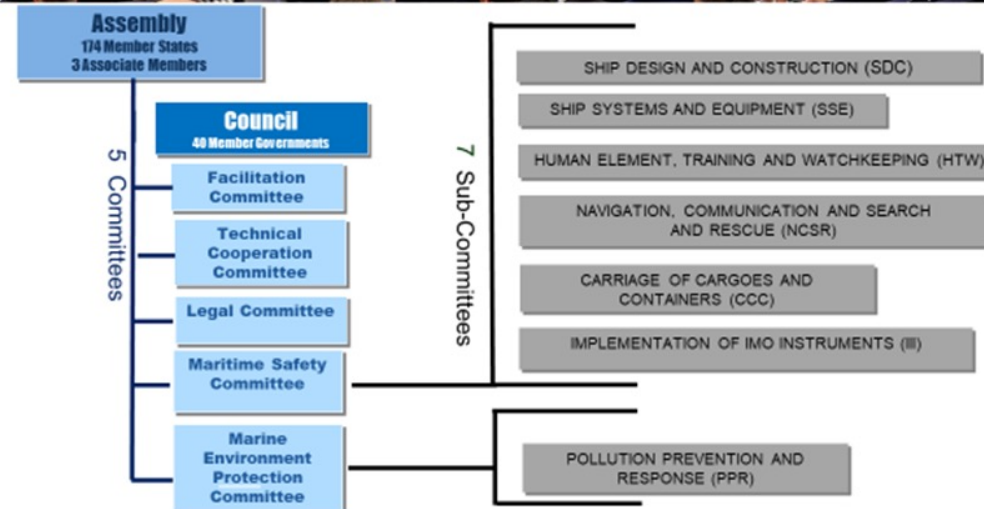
Assembly
174 Member States
3 Associate Members

Council
40 Member Governments

5 Committees

Facilitation Committee

Technical Cooperation Committee

Legal Committee

Maritime Safety Committee

Marine Environment Protection Committee

7 Sub-Committees

SHIP DESIGN AND CONSTRUCTION (SDC)

SHIP SYSTEMS AND EQUIPMENT (SSE)

HUMAN ELEMENT, TRAINING AND WATCHKEEPING (HTW)

NAVIGATION, COMMUNICATION AND SEARCH AND RESCUE (NCSR)

CARRIAGE OF CARGOES AND CONTAINERS (CCC)

IMPLEMENTATION OF IMO INSTRUMENTS (III)

POLLUTION PREVENTION AND RESPONSE (PPR)